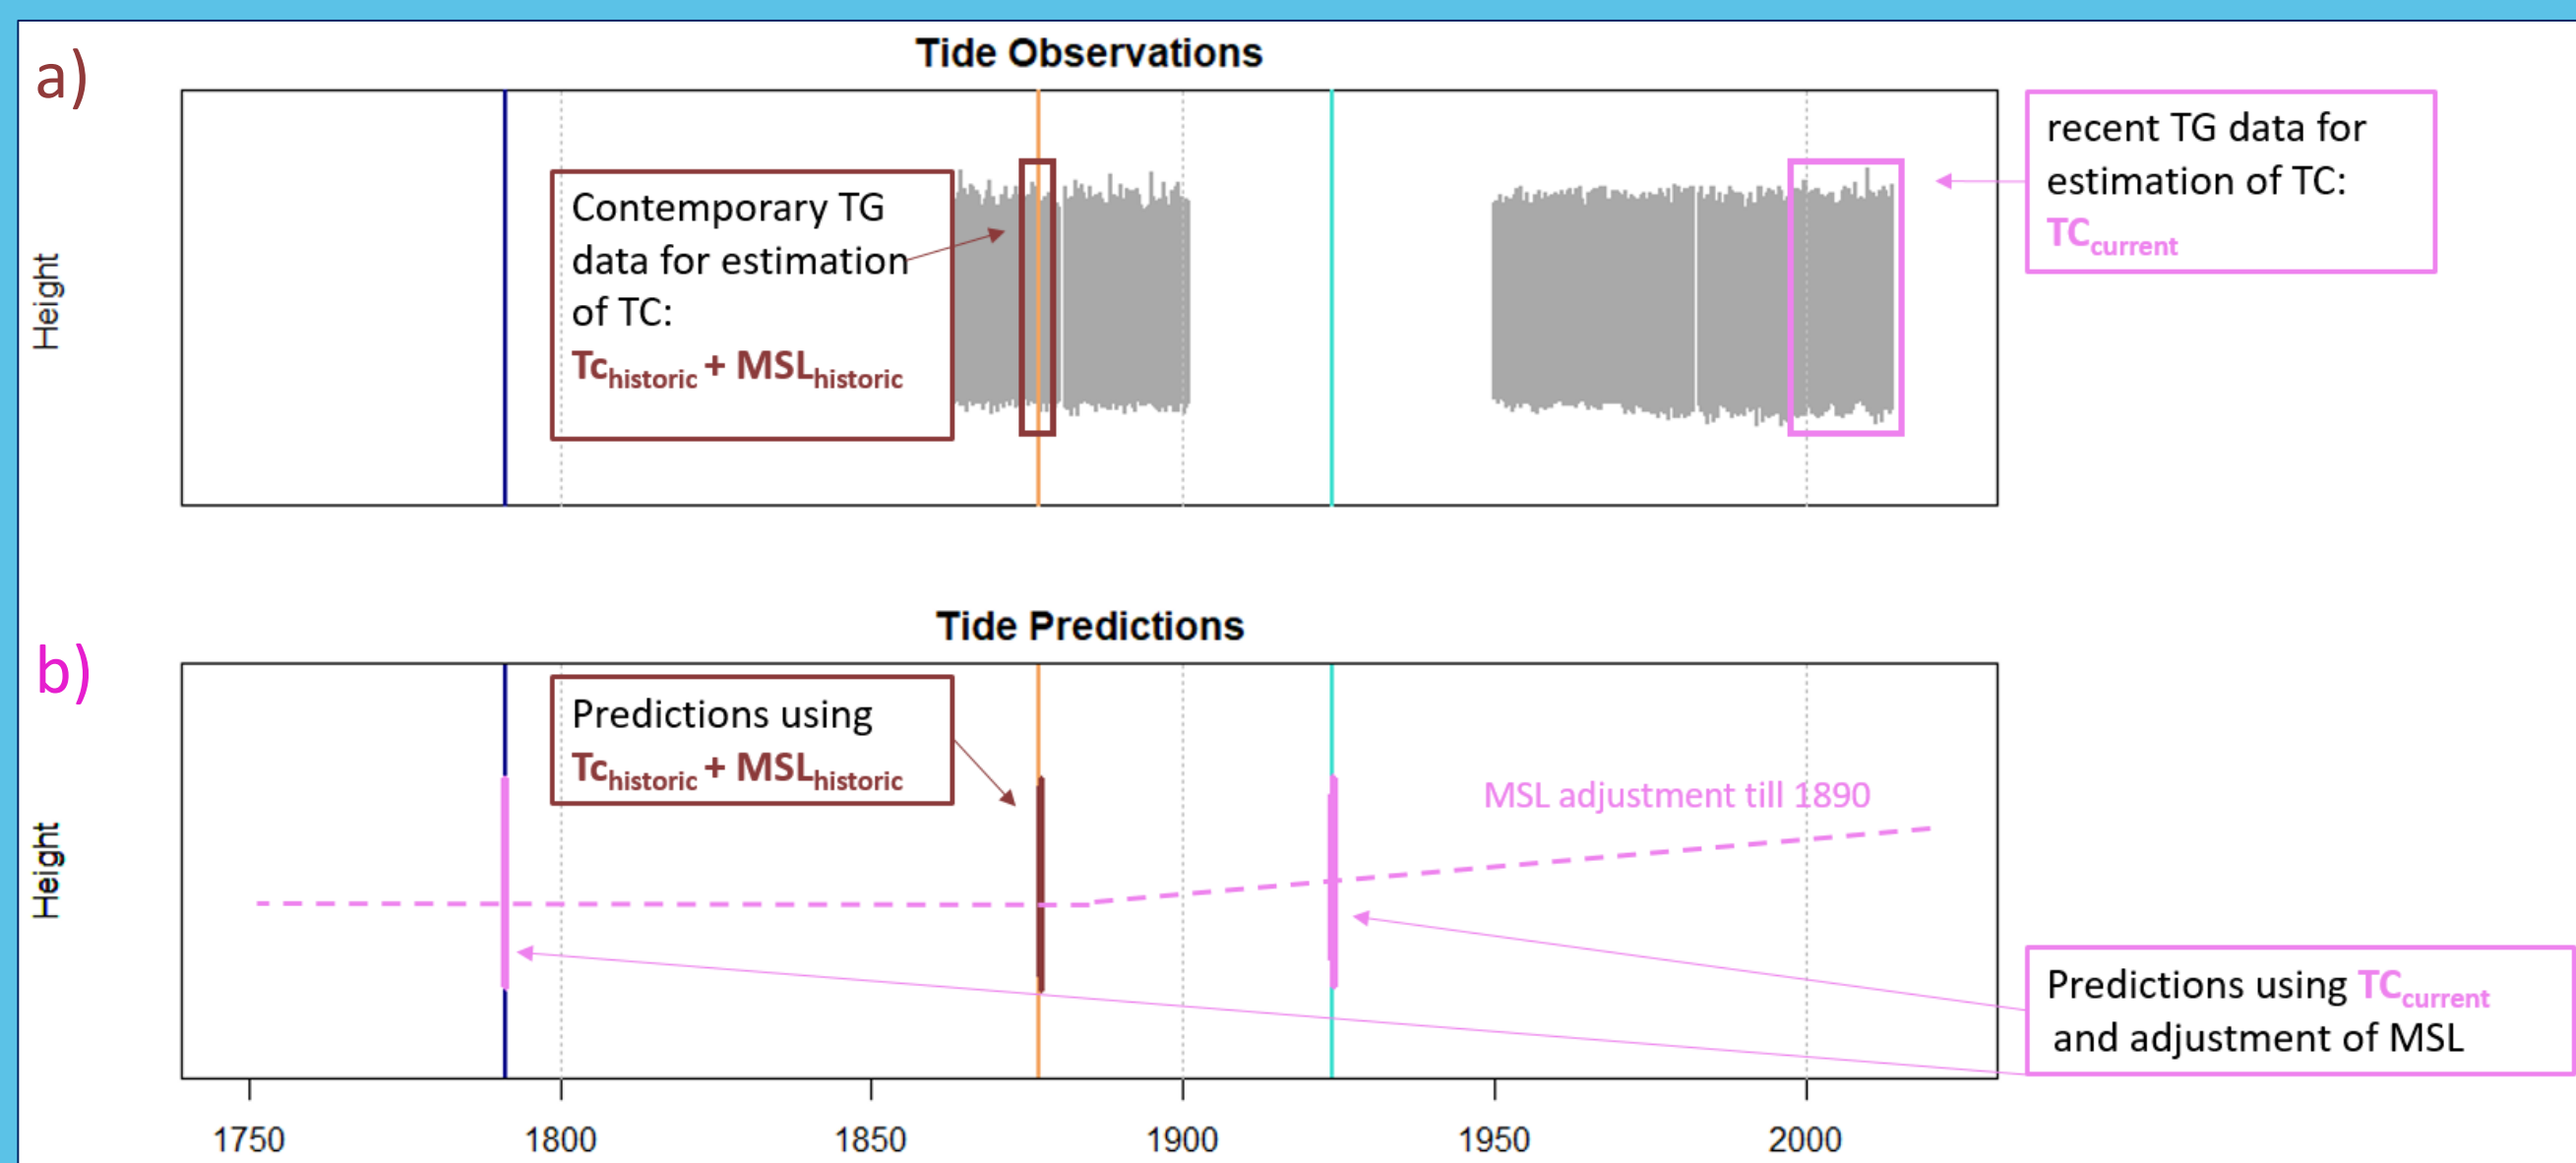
a)

Tide Observations

Height

Contemporary TG data for estimation of TC:
$Tc_{historic}$ + $MSL_{historic}$

recent TG data for estimation of TC:
$TC_{current}$

b)

Tide Predictions

Height

Predictions using
$Tc_{historic}$ + $MSL_{historic}$

MSL adjustment till 1890

Predictions using $TC_{current}$ and adjustment of MSL

1750 1800 1850 1900 1950 2000